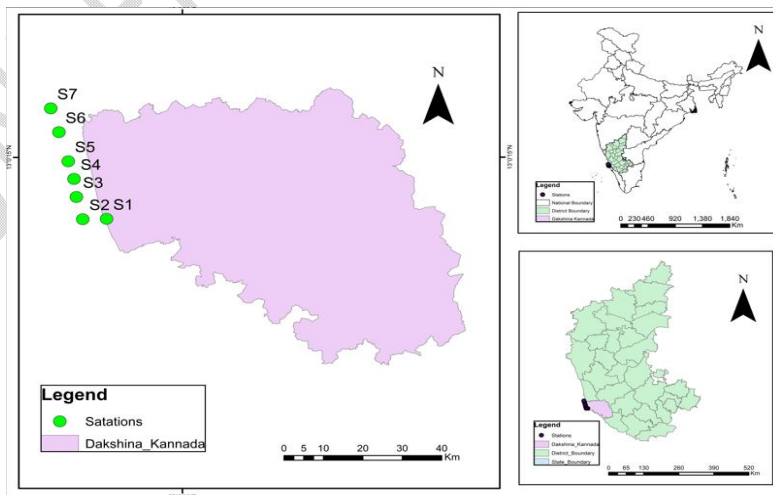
S7
S6
S5
S4
S3
S2 S1

N

13°0'0"N

13°0'0"N

Legend
Satations
Dakshina_Kannada

0 5 10 20 30 40
Km

N

Legend
Stations
National Boundary
District Boundary
Dakshina Kannada

0 230 460 920 1,380 1,840
Km

N

Legend
Stations
Dakshina_Kannada
District_Boundary
State_Boundary

0 65 130 260 390 520
Km